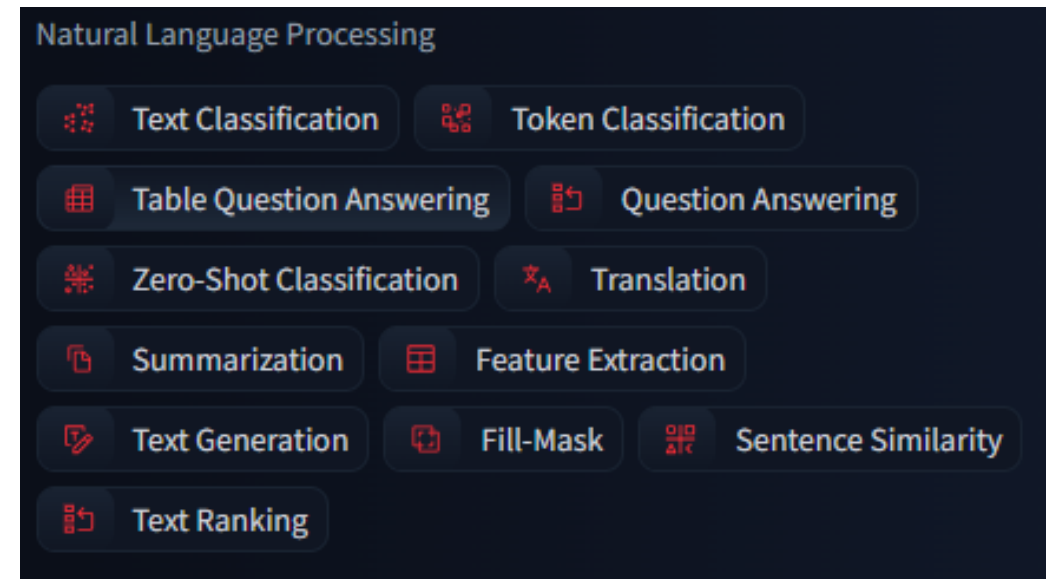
Natural Language Processing

Text Classification
Token Classification
Table Question Answering
Question Answering
Zero-Shot Classification
Translation
Summarization
Feature Extraction
Text Generation
Fill-Mask
Sentence Similarity
Text Ranking